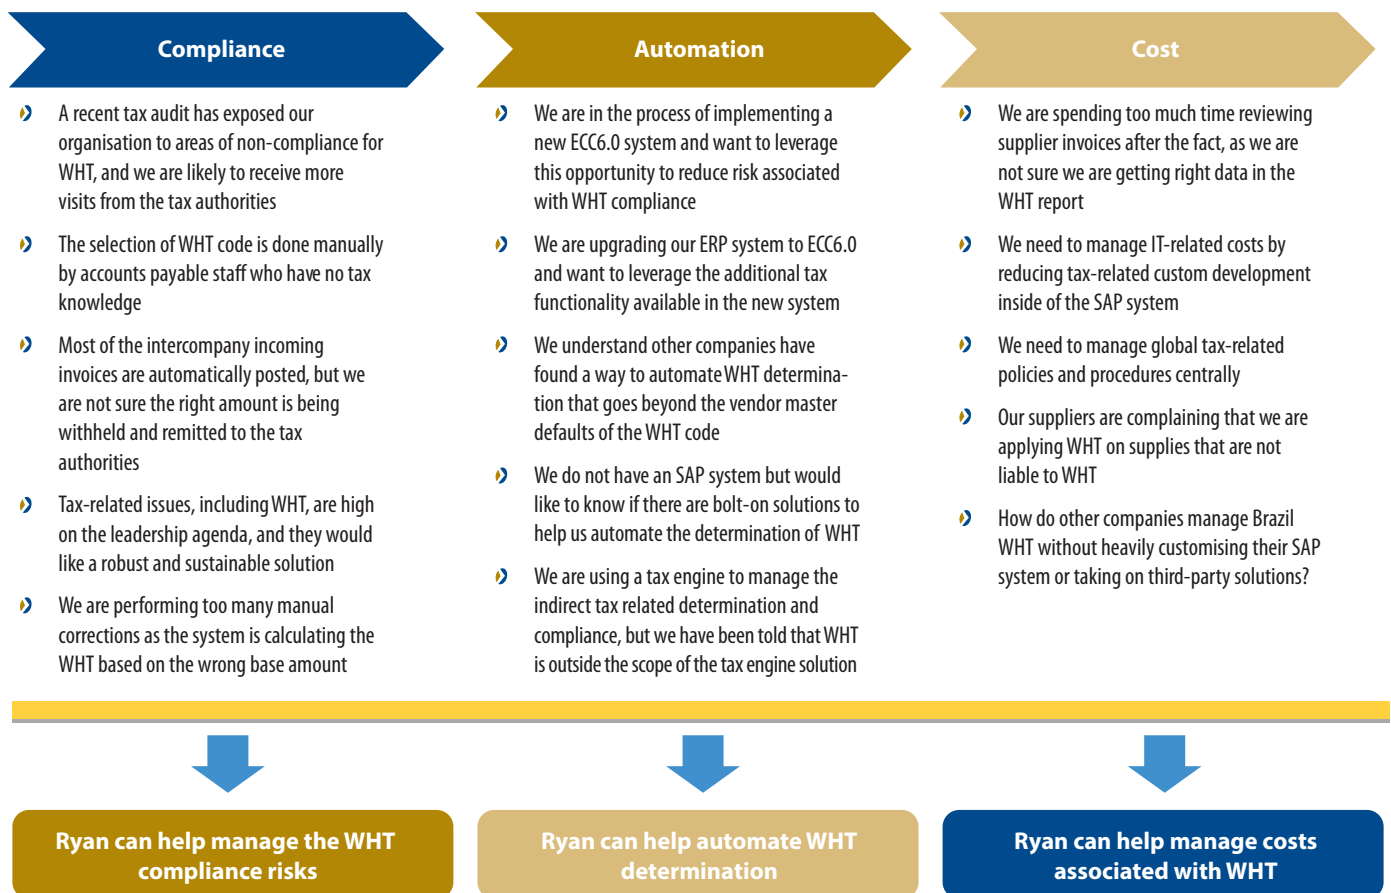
Compliance

A recent tax audit has exposed our organisation to areas of non-compliance for WHT, and we are likely to receive more visits from the tax authorities

The selection of WHT code is done manually by accounts payable staff who have no tax knowledge

Most of the intercompany incoming invoices are automatically posted, but we are not sure the right amount is being withheld and remitted to the tax authorities

Tax-related issues, including WHT, are high on the leadership agenda, and they would like a robust and sustainable solution

We are performing too many manual corrections as the system is calculating the WHT based on the wrong base amount

Automation

We are in the process of implementing a new ECC6.0 system and want to leverage this opportunity to reduce risk associated with WHT compliance

We are upgrading our ERP system to ECC6.0 and want to leverage the additional tax functionality available in the new system

We understand other companies have found a way to automate WHT determination that goes beyond the vendor master defaults of the WHT code

We do not have an SAP system but would like to know if there are bolt-on solutions to help us automate the determination of WHT

We are using a tax engine to manage the indirect tax related determination and compliance, but we have been told that WHT is outside the scope of the tax engine solution

Cost

We are spending too much time reviewing supplier invoices after the fact, as we are not sure we are getting right data in the WHT report

We need to manage IT-related costs by reducing tax-related custom development inside of the SAP system

We need to manage global tax-related policies and procedures centrally

Our suppliers are complaining that we are applying WHT on supplies that are not liable to WHT

How do other companies manage Brazil WHT without heavily customising their SAP system or taking on third-party solutions?

Ryan can help manage the WHT compliance risks

Ryan can help automate WHT determination

Ryan can help manage costs associated with WHT